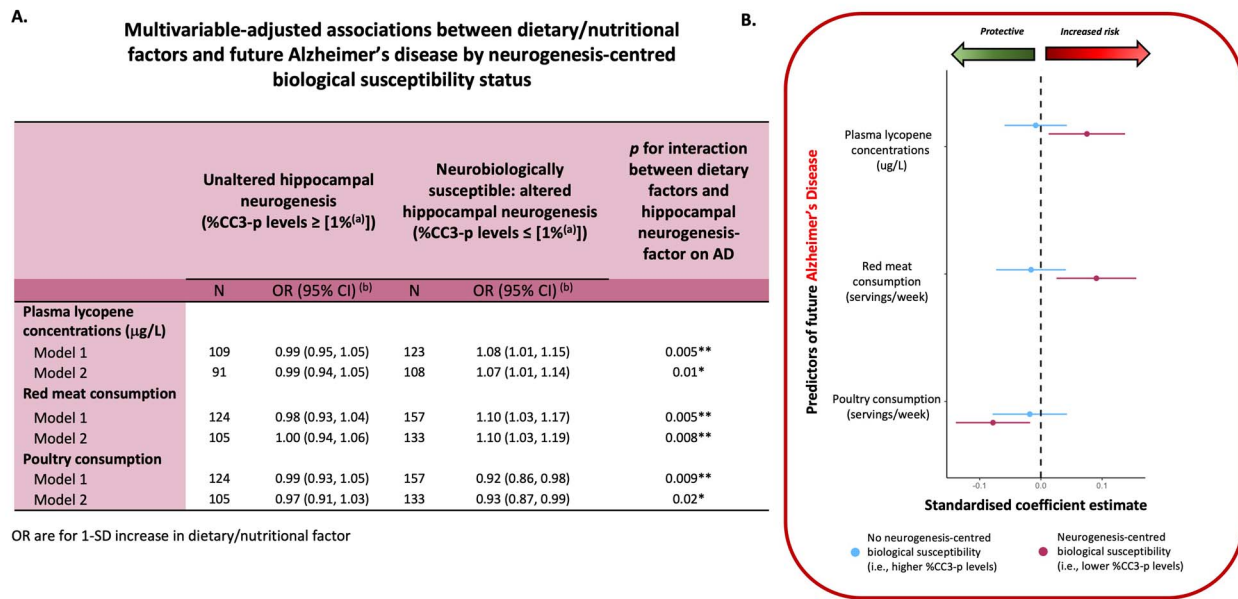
A.

Multivariable-adjusted associations between dietary/nutritional factors and future Alzheimer's disease by neurogenesis-centred biological susceptibility status

| | Unaltered hippocampal neurogenesis (%CC3-p levels ≥ [1%$^{(a)}$]) | | Neurobiologically susceptible: altered hippocampal neurogenesis (%CC3-p levels ≤ [1%$^{(a)}$]) | | *p* for interaction between dietary factors and hippocampal neurogenesis-factor on AD |
|---|---|---|---|---|---|
| | N | OR (95% CI) $^{(b)}$ | N | OR (95% CI) $^{(b)}$ | |
| **Plasma lycopene concentrations (μg/L)** | | | | | |
| Model 1 | 109 | 0.99 (0.95, 1.05) | 123 | 1.08 (1.01, 1.15) | 0.005** |
| Model 2 | 91 | 0.99 (0.94, 1.05) | 108 | 1.07 (1.01, 1.14) | 0.01* |
| **Red meat consumption** | | | | | |
| Model 1 | 124 | 0.98 (0.93, 1.04) | 157 | 1.10 (1.03, 1.17) | 0.005** |
| Model 2 | 105 | 1.00 (0.94, 1.06) | 133 | 1.10 (1.03, 1.19) | 0.008** |
| **Poultry consumption** | | | | | |
| Model 1 | 124 | 0.99 (0.93, 1.05) | 157 | 0.92 (0.86, 0.98) | 0.009** |
| Model 2 | 105 | 0.97 (0.91, 1.03) | 133 | 0.93 (0.87, 0.99) | 0.02* |

OR are for 1-SD increase in dietary/nutritional factor

B.

Protective

Increased risk

Predictors of future Alzheimer's Disease

Plasma lycopene concentrations (ug/L)

Red meat consumption (servings/week)

Poultry consumption (servings/week)

-0.1

0.0

0.1

Standardised coefficient estimate

No neurogenesis-centred biological susceptibility (i.e., higher %CC3-p levels)

Neurogenesis-centred biological susceptibility (i.e., lower %CC3-p levels)